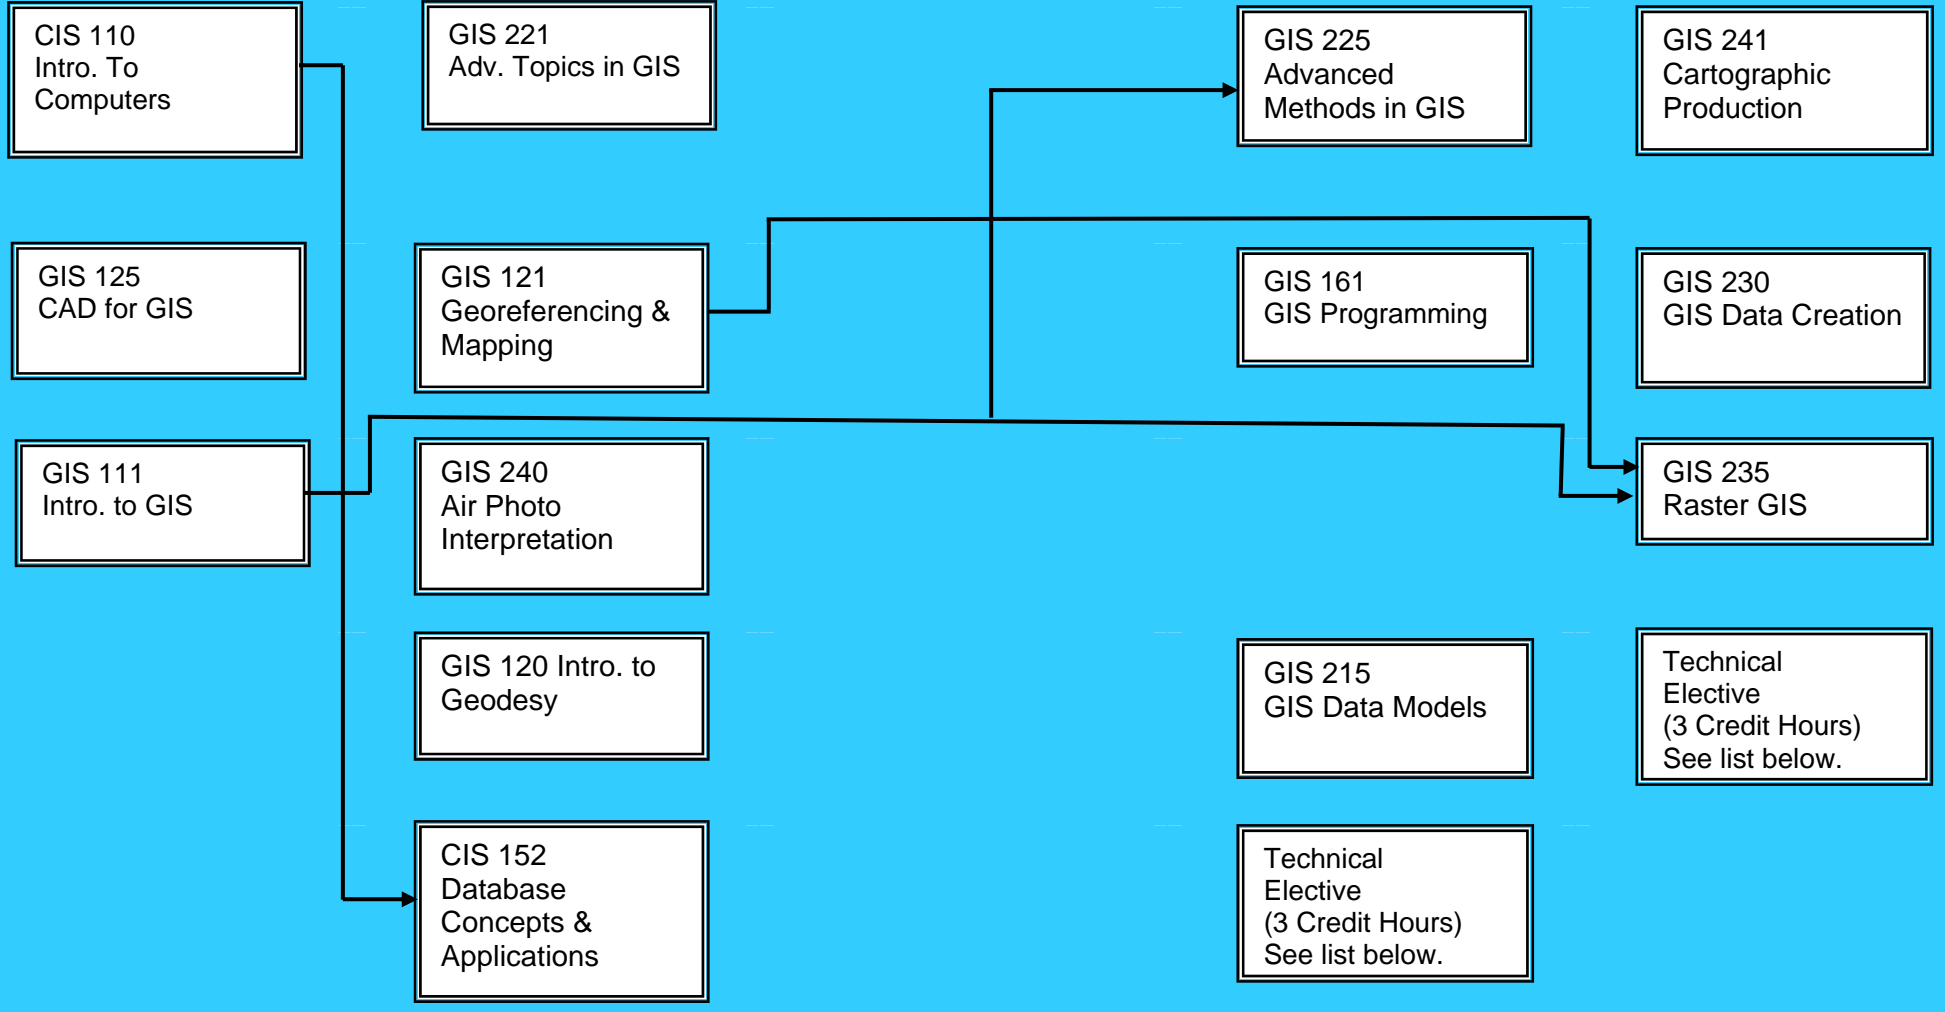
CIS 110
Intro. To
Computers

GIS 125
CAD for GIS

GIS 111
Intro. to GIS

GIS 221
Adv. Topics in GIS

GIS 121
Georeferencing &
Mapping

GIS 240
Air Photo
Interpretation

GIS 120 Intro. to
Geodesy

CIS 152
Database
Concepts &
Applications

GIS 225
Advanced
Methods in GIS

GIS 161
GIS Programming

GIS 215
GIS Data Models

Technical
Elective
(3 Credit Hours)
See list below.

GIS 241
Cartographic
Production

GIS 230
GIS Data Creation

GIS 235
Raster GIS

Technical
Elective
(3 Credit Hours)
See list below.